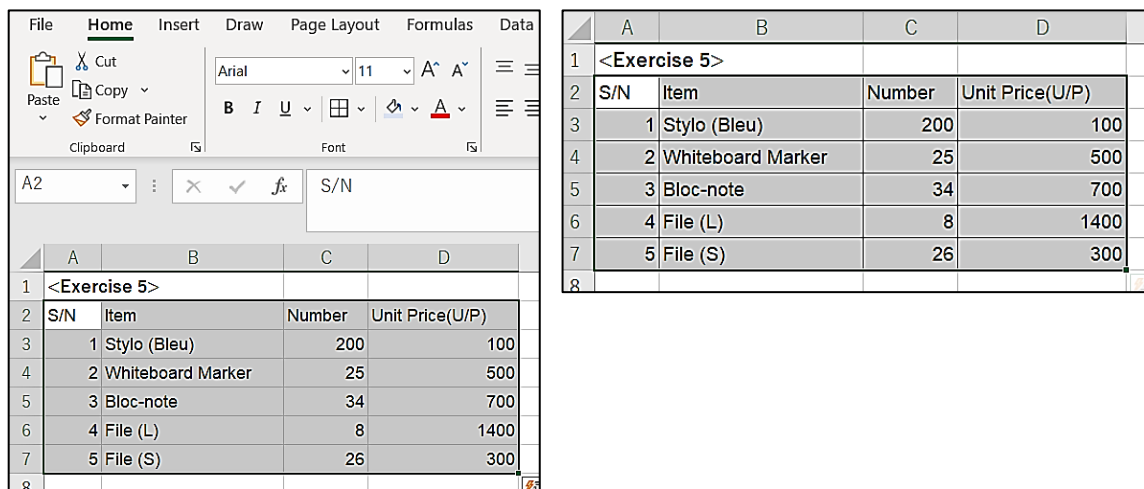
File Home Insert Draw Page Layout Formulas Data

Paste
Cut
Copy
Format Painter
Clipboard

Arial 11 A^ A˅
B I U
Font

A2 $f_x$ S/N

| | A | B | C | D |
|---|---|---|---|---|
| 1 | <Exercise 5> | | | |
| 2 | S/N | Item | Number | Unit Price(U/P) |
| 3 | 1 | Stylo (Bleu) | 200 | 100 |
| 4 | 2 | Whiteboard Marker | 25 | 500 |
| 5 | 3 | Bloc-note | 34 | 700 |
| 6 | 4 | File (L) | 8 | 1400 |
| 7 | 5 | File (S) | 26 | 300 |
| 8 | | | | |

| | A | B | C | D |
|---|---|---|---|---|
| 1 | <Exercise 5> | | | |
| 2 | S/N | Item | Number | Unit Price(U/P) |
| 3 | 1 | Stylo (Bleu) | 200 | 100 |
| 4 | 2 | Whiteboard Marker | 25 | 500 |
| 5 | 3 | Bloc-note | 34 | 700 |
| 6 | 4 | File (L) | 8 | 1400 |
| 7 | 5 | File (S) | 26 | 300 |
| 8 | | | | |